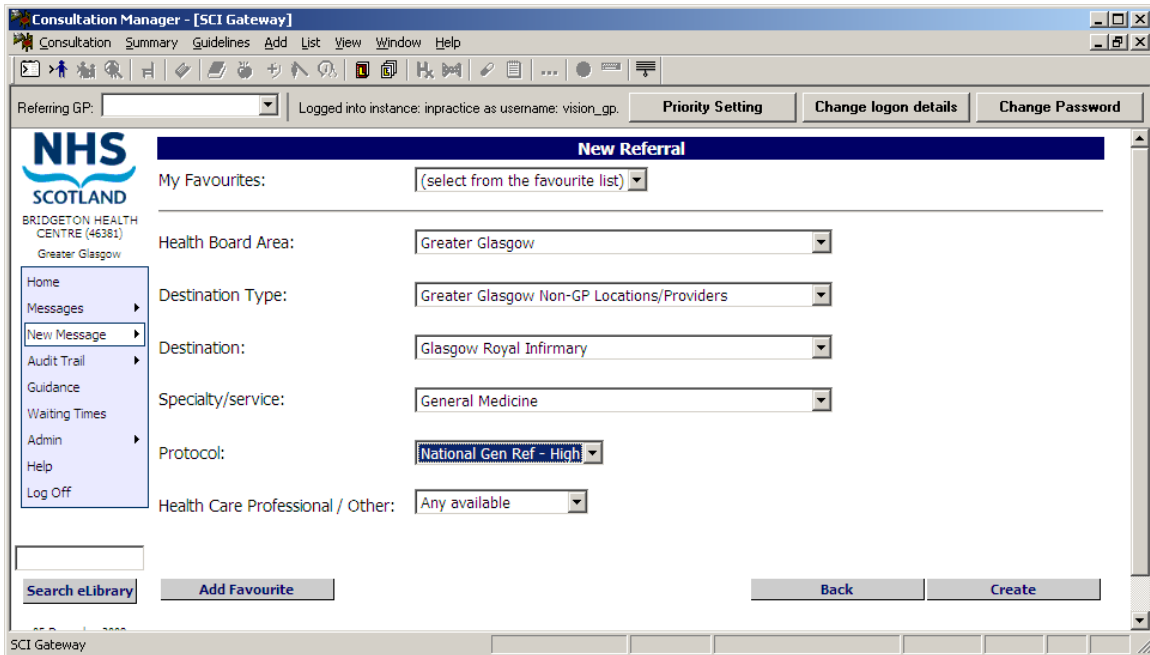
Consultation Manager - [SCI Gateway]

Consultation Summary Guidelines Add List View Window Help

Referring GP:

Logged into instance: inpractice as username: vision_gp.

Priority Setting

Change logon details

Change Password

NHS SCOTLAND

BRIDGETON HEALTH CENTRE (46381)

Greater Glasgow

Home
Messages
New Message
Audit Trail
Guidance
Waiting Times
Admin
Help
Log Off

Search eLibrary

New Referral

My Favourites: (select from the favourite list)

Health Board Area: Greater Glasgow

Destination Type: Greater Glasgow Non-GP Locations/Providers

Destination: Glasgow Royal Infirmary

Specialty/service: General Medicine

Protocol: National Gen Ref - High

Health Care Professional / Other: Any available

Add Favourite

Back

Create

SCI Gateway